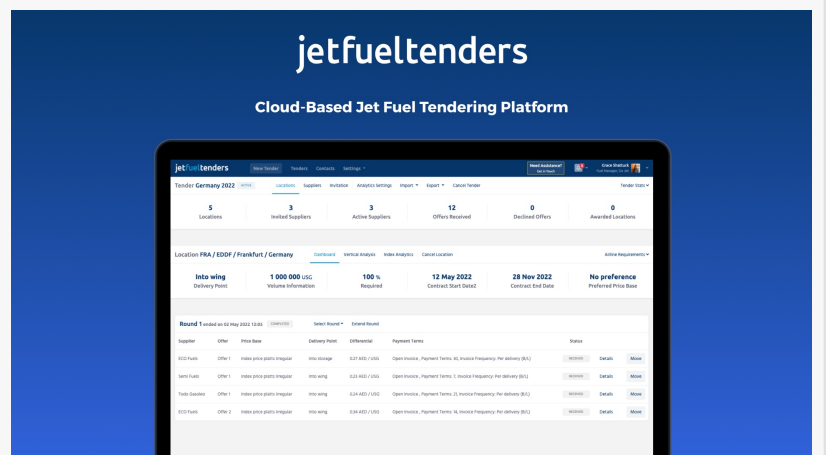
jetfueltenders

Cloud-Based Jet Fuel Tendering Platform

jetfueltenders New Tender Tenders Contacts Settings

Need Assistance? Get in Touch

Grace Shattuck
Fuel Manager, Co. Ltd.

Tender Germany 2022 ACTIVE Locations Suppliers Invitation Analytics Settings Import Export Cancel Tender Tender Stats

5
Locations

3
Invited Suppliers

3
Active Suppliers

12
Offers Received

0
Declined Offers

0
Awarded Locations

Location FRA / EDDF / Frankfurt / Germany Dashboard Vertical Analysis Index Analytics Cancel Location Airline Requirements

Into wing
Delivery Point

1 000 000 USG
Volume Information

100 %
Required

12 May 2022
Contract Start Date2

28 Nov 2022
Contract End Date

No preference
Preferred Price Base

Round 1 ended on 02 May 2022 12:03 COMPLETED Select Round Extend Round

| Supplier | Offer | Price Base | Delivery Point | Differential | Payment Terms | Status | | |
|---|---|---|---|---|---|---|---|---|
| ECO Fuels | Offer 1 | Index price platts irregular | Into storage | 0.27 SGD / USG | Open Invoice , Payment Terms: 30, Invoice Frequency: Per delivery (B/L) | RECEIVED | Details | Move |
| Semi Fuels | Offer 1 | Index price platts irregular | Into wing | 0.22 AED / USG | Open Invoice , Payment Terms: 7, Invoice Frequency: Per delivery (B/L) | RECEIVED | Details | Move |
| Taste Gasoles | Offer 1 | Index price platts irregular | Into wing | 0.24 AED / USG | Open Invoice , Payment Terms: 21, Invoice Frequency: Per delivery (B/L) | RECEIVED | Details | Move |
| ECO Fuels | Offer 2 | Index price platts irregular | Into wing | 0.34 AED / USG | Open Invoice , Payment Terms: 14, Invoice Frequency: Per delivery (B/L) | RECEIVED | Details | Move |